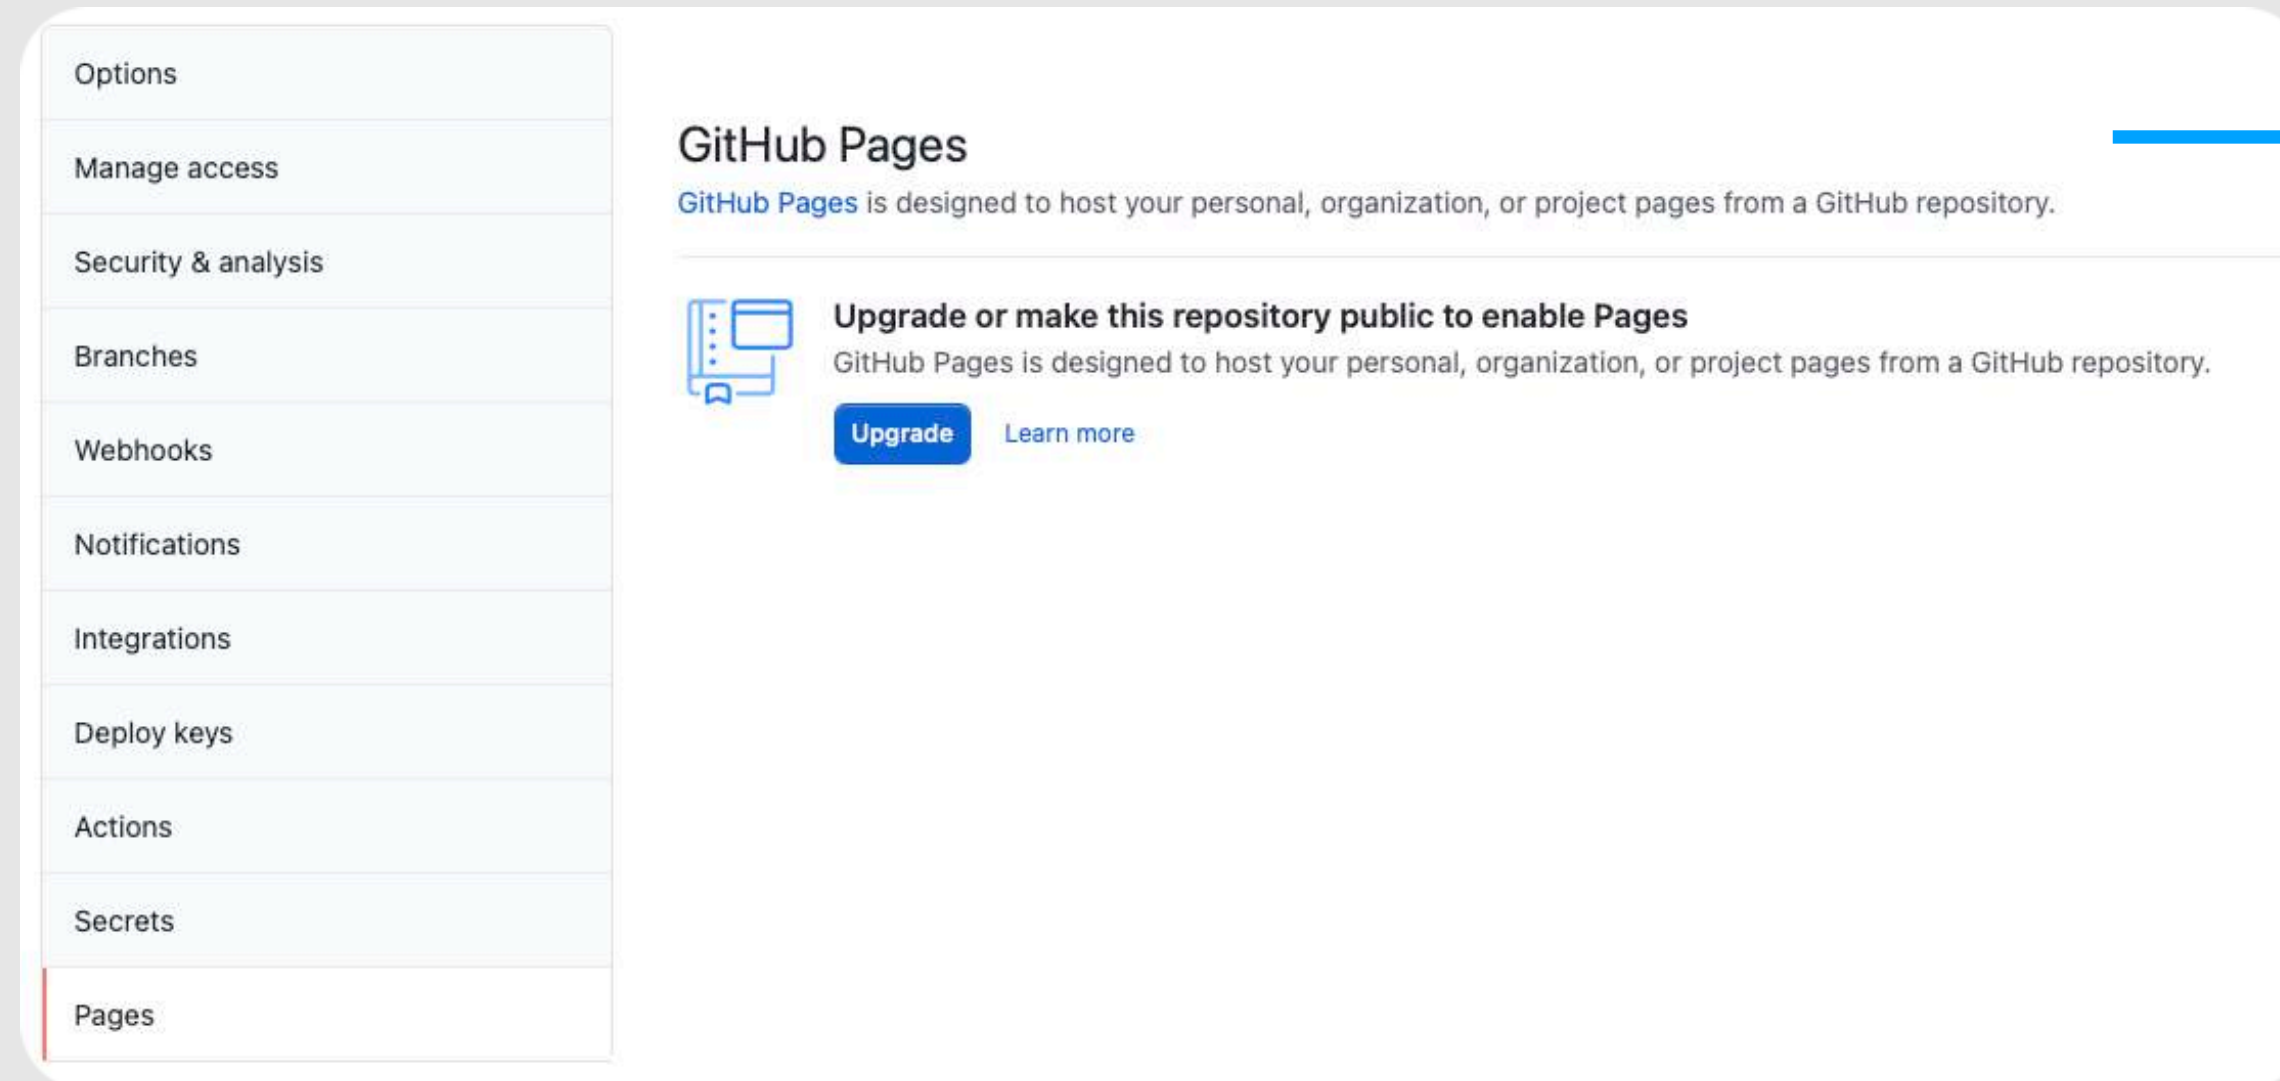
Options

Manage access

Security & analysis

Branches

Webhooks

Notifications

Integrations

Deploy keys

Actions

Secrets

Pages

GitHub Pages

GitHub Pages is designed to host your personal, organization, or project pages from a GitHub repository.

Upgrade or make this repository public to enable Pages

GitHub Pages is designed to host your personal, organization, or project pages from a GitHub repository.

Upgrade

Learn more